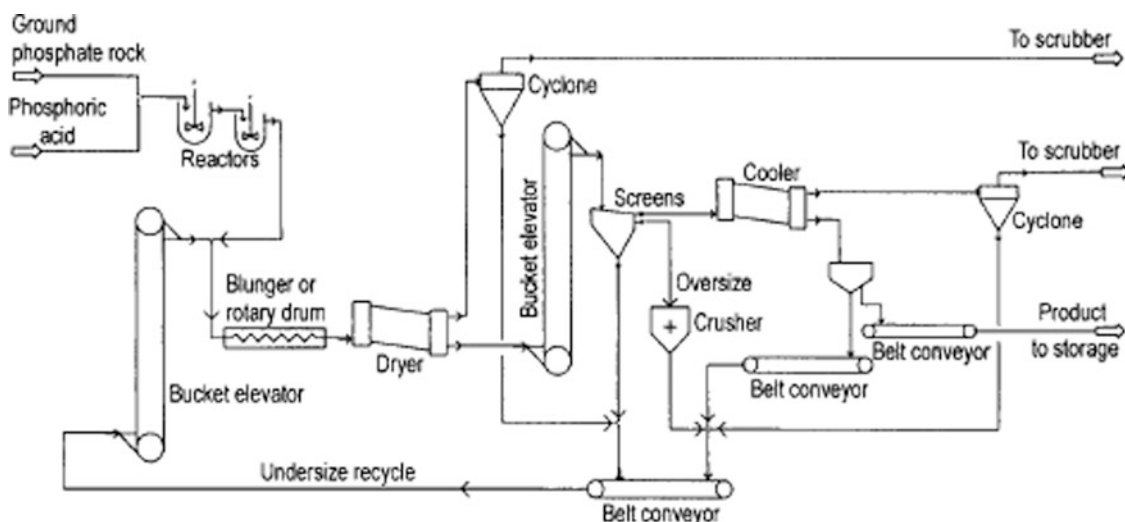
Ground phosphate rock

Phosphoric acid

Reactors

To scrubber

Cyclone

Bucket elevator

Screens

Cooler

To scrubber

Cyclone

Blunger or rotary drum

Oversize

Crusher

Dryer

Product to storage

Belt conveyor

Belt conveyor

Bucket elevator

Undersize recycle

Belt conveyor